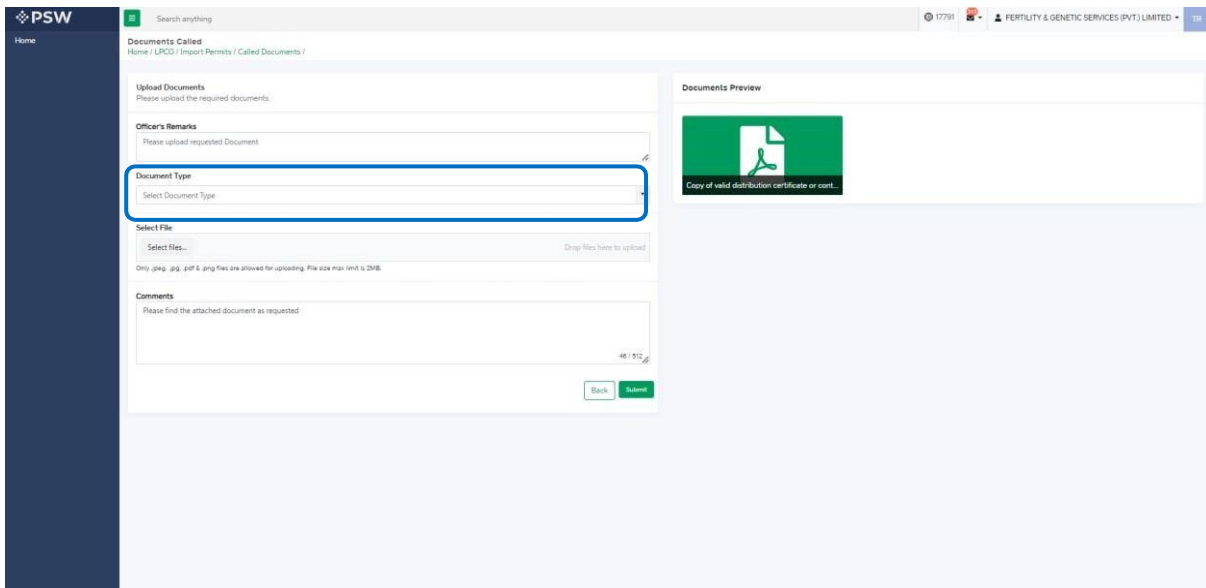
PSW

Search anything

17791

FERTILITY & GENETIC SERVICES (PVT.) LIMITED

TR

Home

Documents Called

Home / LPCO / Import Permits / Called Documents /

Upload Documents

Please upload the required documents.

Officer's Remarks

Please upload requested Document

Document Type

Select Document Type

Select File

Select files...

Drop files here to upload

Only .jpeg, .jpg, .pdf & .png files are allowed for uploading. File size max limit is 2MB.

Comments

Please find the attached document as requested

46 / 512

Back

Submit

Documents Preview

Copy of valid distribution certificate or cont...